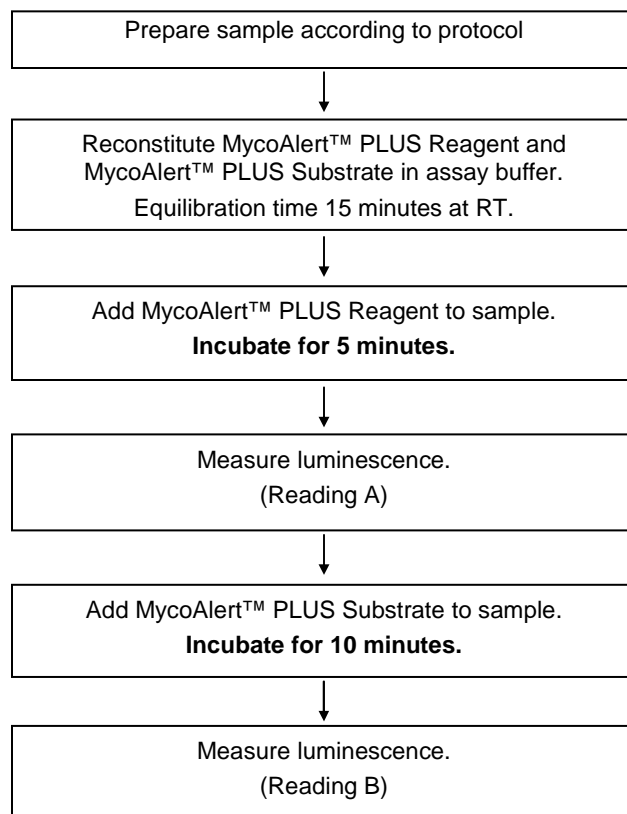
Prepare sample according to protocol

Reconstitute MycoAlert™ PLUS Reagent and MycoAlert™ PLUS Substrate in assay buffer.
Equilibration time 15 minutes at RT.

Add MycoAlert™ PLUS Reagent to sample.
**Incubate for 5 minutes.**

Measure luminescence.
(Reading A)

Add MycoAlert™ PLUS Substrate to sample.
**Incubate for 10 minutes.**

Measure luminescence.
(Reading B)